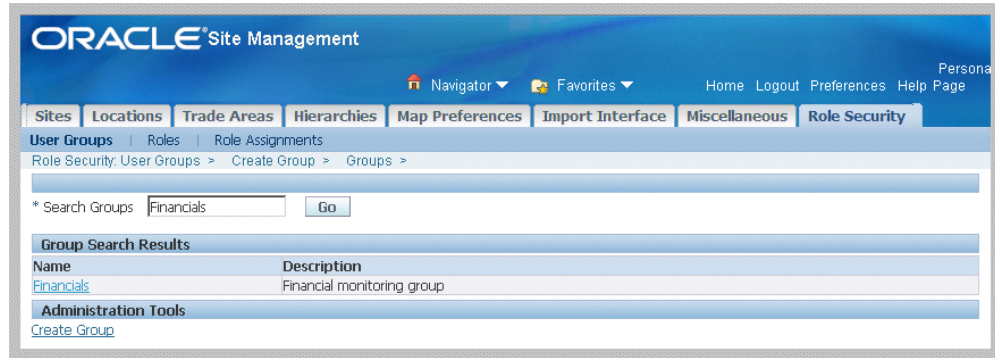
ORACLE Site Management

Navigator Favorites Home Logout Preferences Help Page Persona

Sites | Locations | Trade Areas | Hierarchies | Map Preferences | Import Interface | Miscellaneous | Role Security

User Groups | Roles | Role Assignments

Role Security: User Groups > Create Group > Groups >

* Search Groups Financials Go

Group Search Results

| Name | Description |
|---|---|
| Financials | Financial monitoring group |

Administration Tools

Create Group